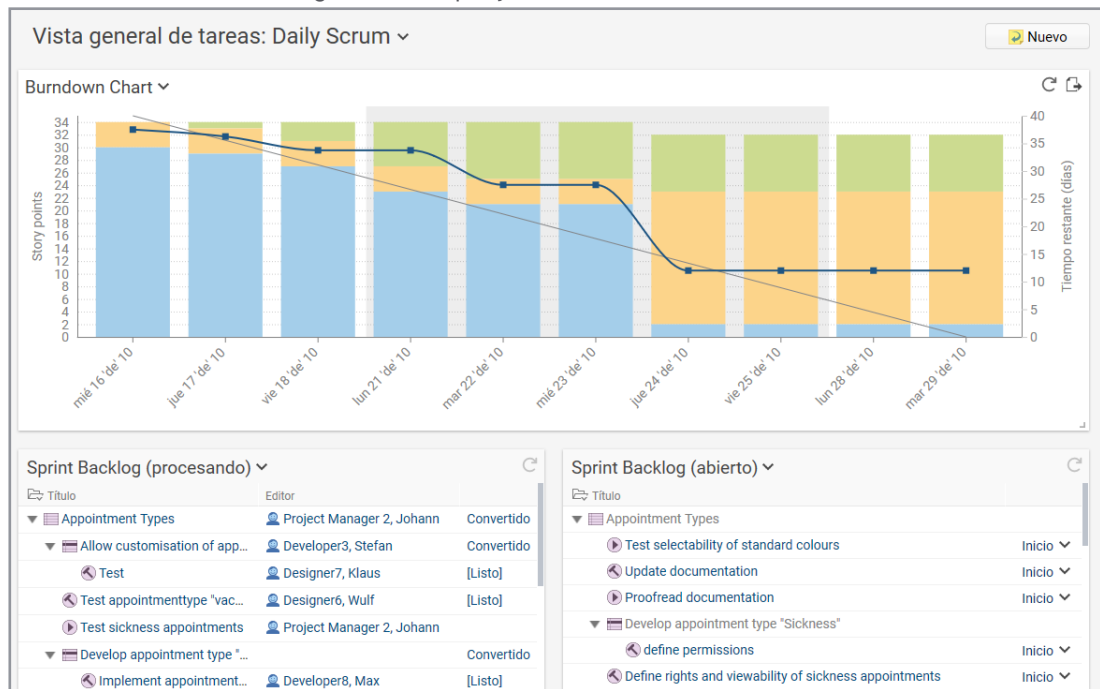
Vista general de tareas: Daily Scrum

Nuevo

Burndown Chart

Story points

34 32 30 28 26 24 22 20 18 16 14 12 10 8 6 4 2 0

40 35 30 25 20 15 10 5 0

Tiempo restante (días)

mié 16 'de' 10
jue 17 'de' 10
vie 18 'de' 10
lun 21 'de' 10
mar 22 'de' 10
mié 23 'de' 10
jue 24 'de' 10
vie 25 'de' 10
lun 28 'de' 10
mar 29 'de' 10

Sprint Backlog (procesando)

| Título | Editor | |
|---|---|---|
| Appointment Types | Project Manager 2, Johann | Convertido |
| Allow customisation of app... | Developer3, Stefan | Convertido |
| Test | Designer7, Klaus | [Listo] |
| Test appointmenttype "vac... | Designer6, Wulf | [Listo] |
| Test sickness appointments | Project Manager 2, Johann | |
| Develop appointment type "... | | Convertido |
| Implement appointment... | Developer8, Max | [Listo] |

Sprint Backlog (abierto)

| Título | |
|---|---|
| Appointment Types | |
| Test selectability of standard colours | Inicio |
| Update documentation | Inicio |
| Proofread documentation | Inicio |
| Develop appointment type "Sickness" | |
| define permissions | Inicio |
| Define rights and viewability of sickness appointments | Inicio |